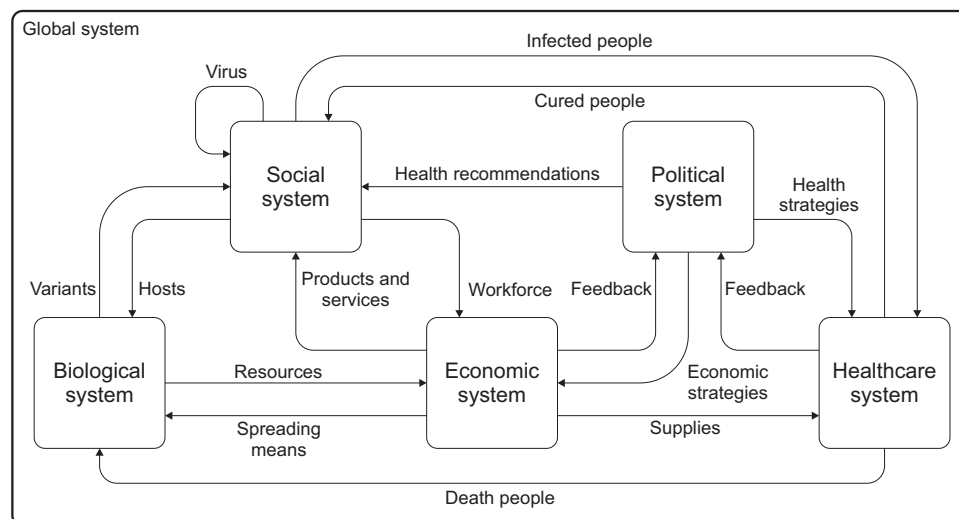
Global system

Infected people

Virus

Cured people

Social system

Health recommendations

Political system

Health strategies

Variants

Hosts

Products and services

Workforce

Feedback

Feedback

Biological system

Resources

Economic system

Economic strategies

Healthcare system

Spreading means

Supplies

Death people